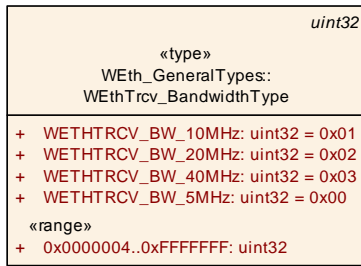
uint32

«type»
WEth_GeneralTypes::
WEthTrcv_BandwidthType

+ WETHTRCV_BW_10MHz: uint32 = 0x01
+ WETHTRCV_BW_20MHz: uint32 = 0x02
+ WETHTRCV_BW_40MHz: uint32 = 0x03
+ WETHTRCV_BW_5MHz: uint32 = 0x00

«range»
+ 0x0000004..0xFFFFFFF: uint32